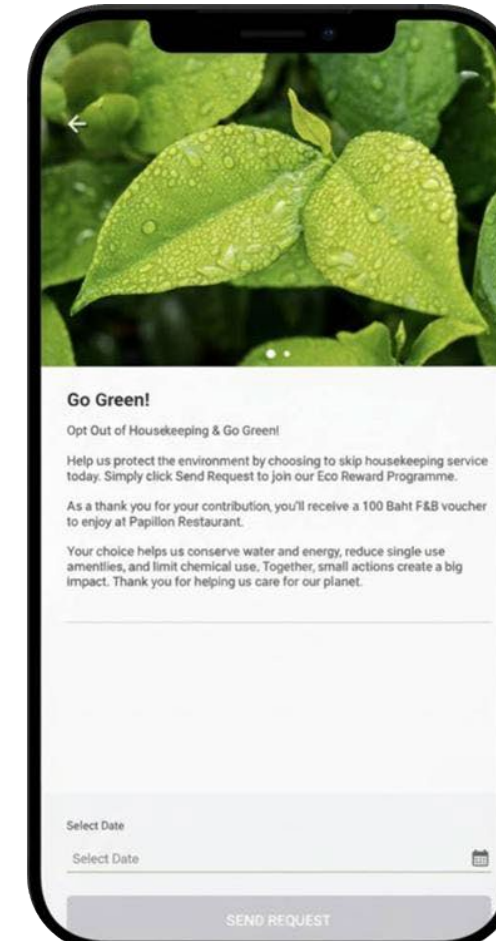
Go Green!

Opt Out of Housekeeping & Go Green!

Help us protect the environment by choosing to skip housekeeping service today. Simply click Send Request to join our Eco Reward Programme.

As a thank you for your contribution, you'll receive a 100 Baht F&B voucher to enjoy at Papillon Restaurant.

Your choice helps us conserve water and energy, reduce single use amenities, and limit chemical use. Together, small actions create a big impact. Thank you for helping us care for our planet.

Select Date

Select Date

SEND REQUEST